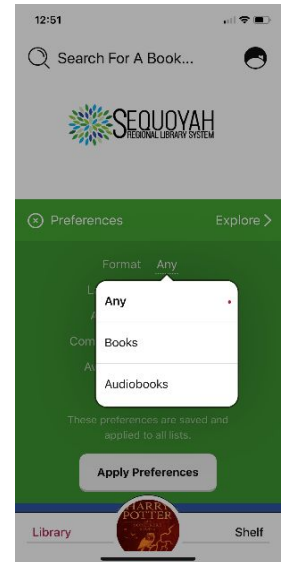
12:51

Search For A Book...

SEQUOYAH
REGIONAL LIBRARY SYSTEM

Preferences

Explore >

Format Any

L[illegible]

A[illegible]

Com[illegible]

A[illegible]

Any

Books

Audiobooks

These preferences are saved and applied to all lists.

Apply Preferences

HARRY POTTER

Library

Shelf